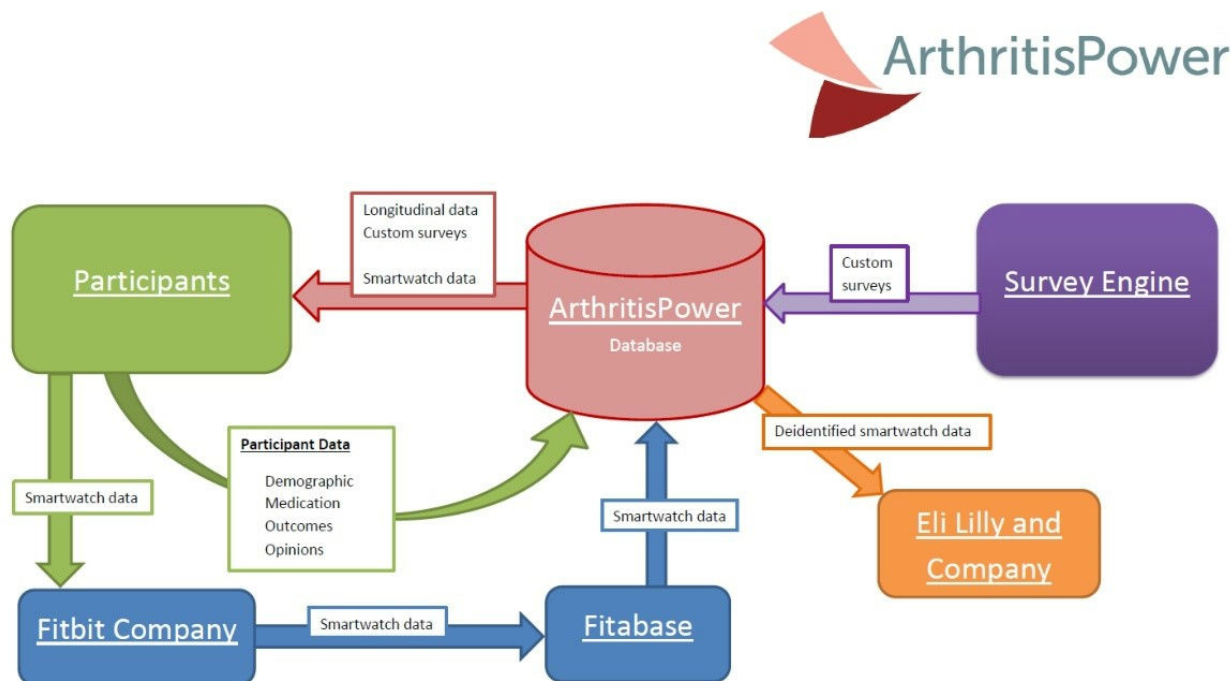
ArthritisPower

Participants

Longitudinal data
Custom surveys

Smartwatch data

ArthritisPower
Database

Custom surveys

Survey Engine

Participant Data
Demographic
Medication
Outcomes
Opinions

Smartwatch data

Deidentified smartwatch data

Smartwatch data

Eli Lilly and Company

Fitbit Company

Smartwatch data

Fitabase